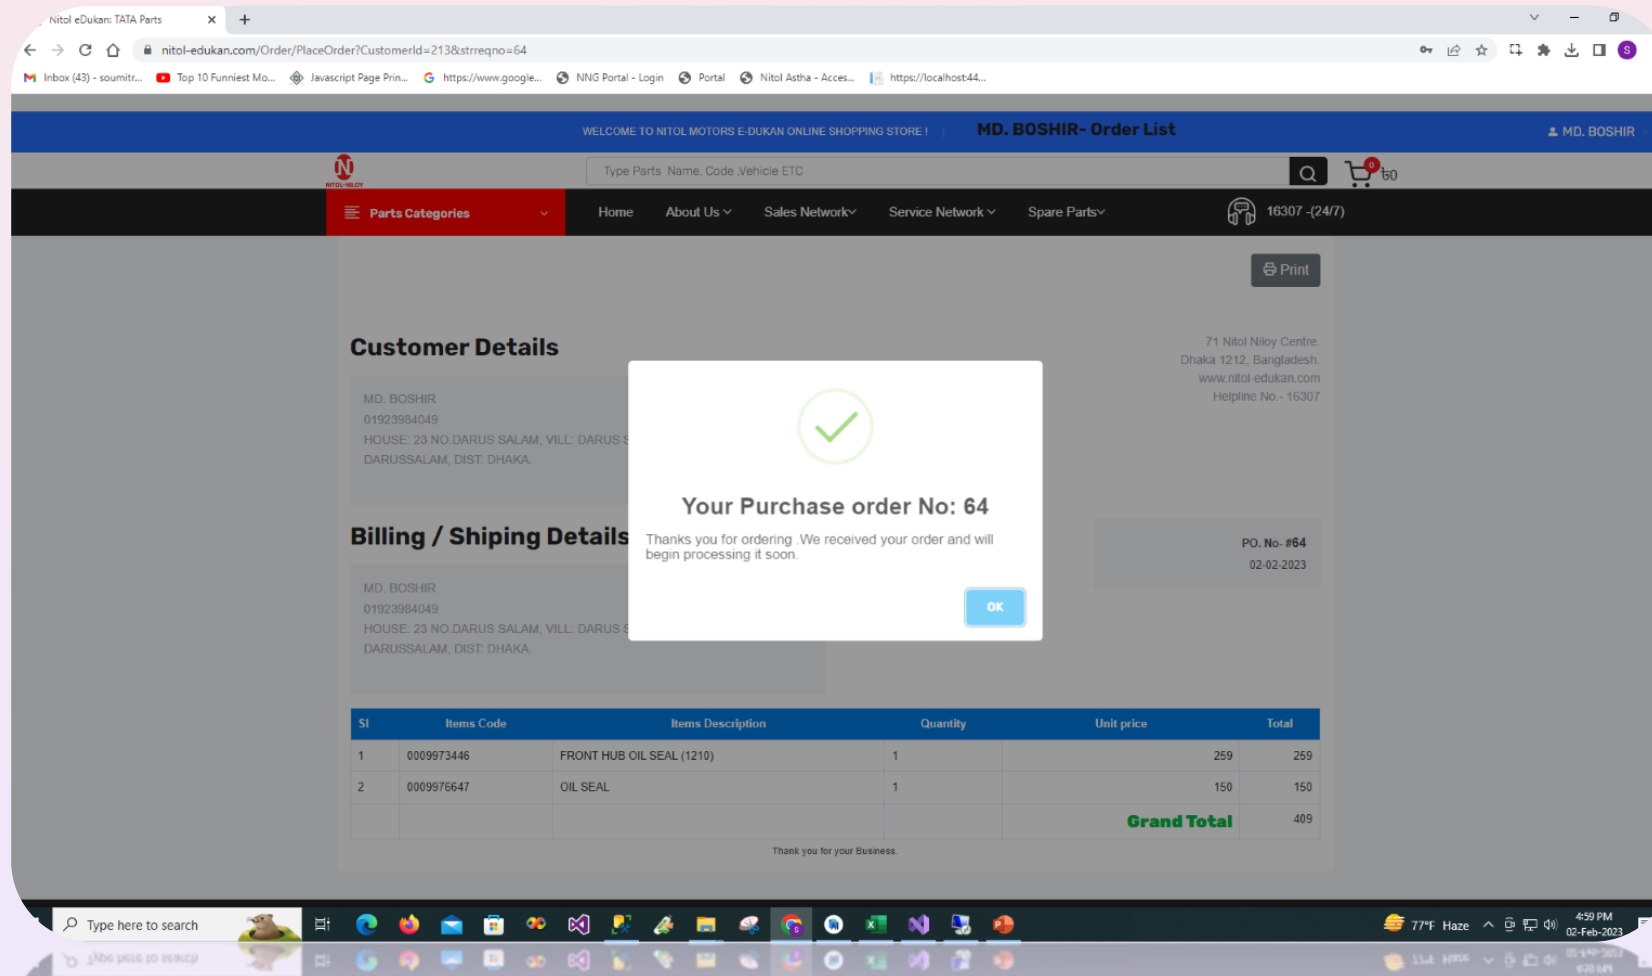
Nitol eDukan: TATA Parts

nitol-edukan.com/Order/PlaceOrder?CustomerId=213&strreqno=64

Inbox (43) - soumitr... Top 10 Funniest Mo... Javascript Page Prin... https://www.google... NNG Portal - Login Portal Nitol Astha - Acces... https://localhost:44...

WELCOME TO NITOL MOTORS E-DUKAN ONLINE SHOPPING STORE ! MD. BOSHIR- Order List MD. BOSHIR

Type Parts Name, Code ,Vehicle ETC

0 ৳0

Parts Categories Home About Us Sales Network Service Network Spare Parts 16307 -(24/7)

Print

Customer Details

MD. BOSHIR
01923984049
HOUSE: 23 NO.DARUS SALAM, VILL: DARUS S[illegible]
DARUSSALAM, DIST: DHAKA.

71 Nitol Niloy Centre.
Dhaka 1212, Bangladesh.
www.nitol-edukan.com
Helpline No.- 16307

Billing / Shiping Details

MD. BOSHIR
01923984049
HOUSE: 23 NO.DARUS SALAM, VILL: DARUS S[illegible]
DARUSSALAM, DIST: DHAKA.

PO. No- #64
02-02-2023

Your Purchase order No: 64

Thanks you for ordering .We received your order and will begin processing it soon.

OK

| Sl | Items Code | Items Description | Quantity | Unit price | Total |
|---|---|---|---|---|---|
| 1 | 0009973446 | FRONT HUB OIL SEAL (1210) | 1 | 259 | 259 |
| 2 | 0009976647 | OIL SEAL | 1 | 150 | 150 |
| | | | | Grand Total | 409 |

Thank you for your Business.

Type here to search

77°F Haze 4:59 PM 02-Feb-2023